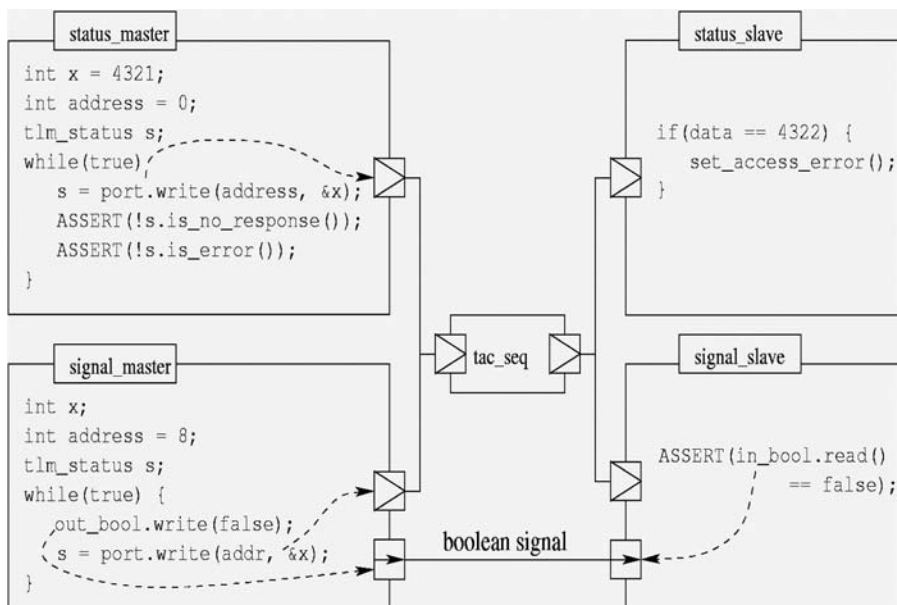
status_master

int x = 4321;
int address = 0;
tlm_status s;
while(true)
s = port.write(address, &x);
ASSERT(!s.is_no_response());
ASSERT(!s.is_error());
}

status_slave

if(data == 4322) {
set_access_error();
}

tac_seq

signal_master

int x;
int address = 8;
tlm_status s;
while(true) {
out_bool.write(false);
s = port.write(addr, &x);
}

signal_slave

ASSERT(in_bool.read()
== false);

boolean signal